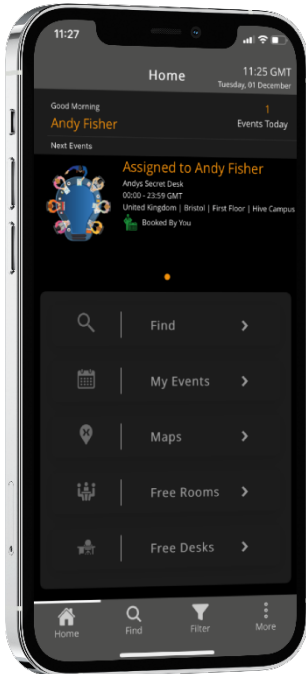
11:27

Home

11:25 GMT
Tuesday, 01 December

Good Morning
Andy Fisher

1
Events Today

Next Events

Assigned to Andy Fisher
Andys Secret Desk
00:00 - 23:59 GMT
United Kingdom | Bristol | First Floor | Hive Campus
Booked By You

Find

My Events

Maps

Free Rooms

Free Desks

Home
Find
Filter
More